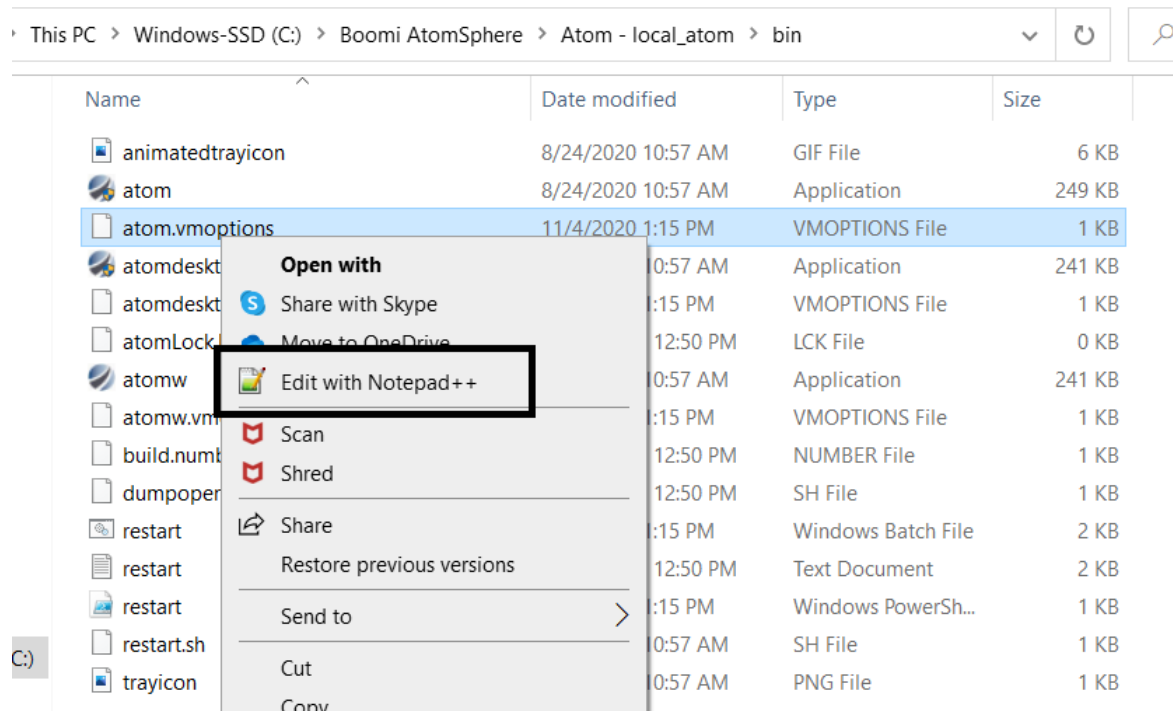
This PC > Windows-SSD (C:) > Boomi AtomSphere > Atom - local_atom > bin

| Name | Date modified | Type | Size |
|---|---|---|---|
| animatedtrayicon | 8/24/2020 10:57 AM | GIF File | 6 KB |
| atom | 8/24/2020 10:57 AM | Application | 249 KB |
| atom.vmoptions | 11/4/2020 1:15 PM | VMOPTIONS File | 1 KB |
| atomdeskt | 10:57 AM | Application | 241 KB |
| atomdeskt | 1:15 PM | VMOPTIONS File | 1 KB |
| atomLock | 12:50 PM | LCK File | 0 KB |
| atomw | 10:57 AM | Application | 241 KB |
| atomw.vm | 1:15 PM | VMOPTIONS File | 1 KB |
| build.numb | 12:50 PM | NUMBER File | 1 KB |
| dumpoper | 12:50 PM | SH File | 1 KB |
| restart | 1:15 PM | Windows Batch File | 2 KB |
| restart | 12:50 PM | Text Document | 2 KB |
| restart | 1:15 PM | Windows PowerSh... | 1 KB |
| restart.sh | 10:57 AM | SH File | 1 KB |
| trayicon | 10:57 AM | PNG File | 1 KB |

C:)

Open with
Share with Skype
Move to OneDrive
Edit with Notepad++
Scan
Shred
Share
Restore previous versions
Send to
Cut
Copy